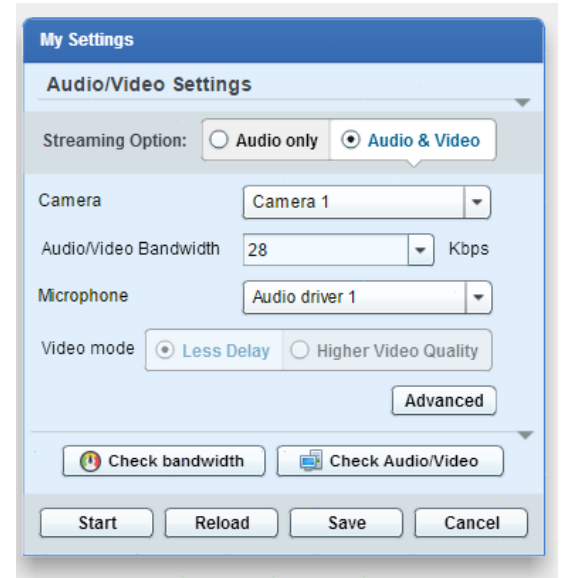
My Settings

Audio/Video Settings

Streaming Option: Audio only Audio & Video

Camera Camera 1

Audio/Video Bandwidth 28 Kbps

Microphone Audio driver 1

Video mode Less Delay Higher Video Quality

Advanced

Check bandwidth Check Audio/Video

Start Reload Save Cancel